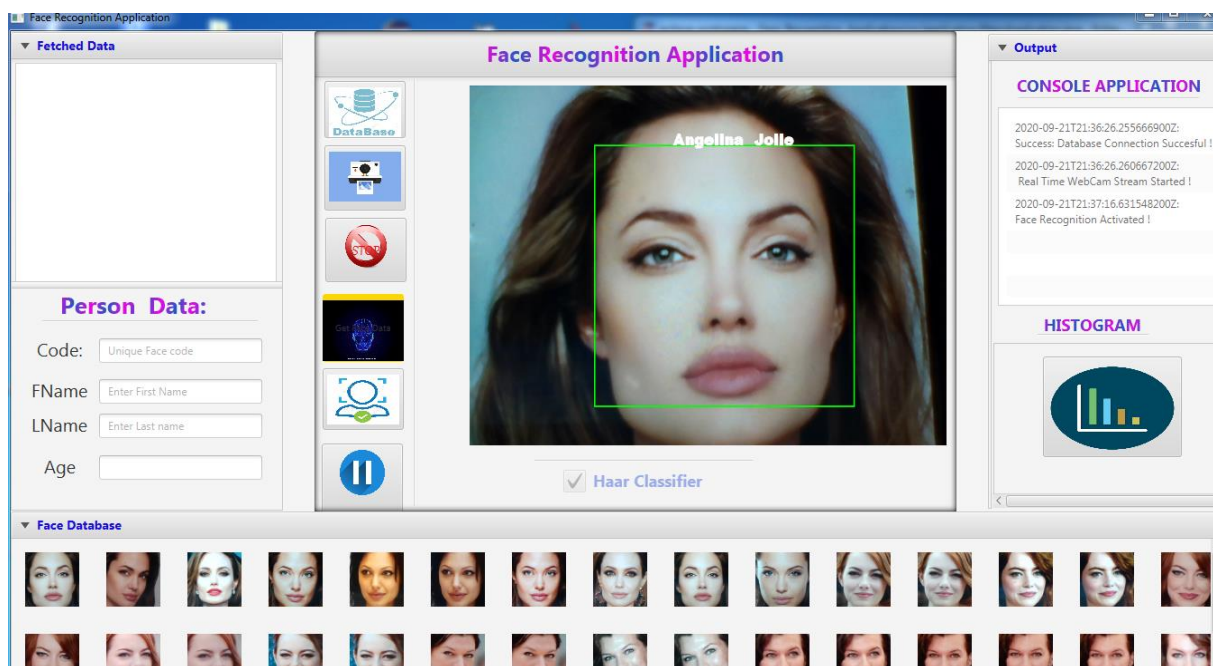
Face Recognition Application

Fetched Data

Face Recognition Application

Output

CONSOLE APPLICATION

2020-09-21T21:36:26.255666900Z:
Success: Database Connection Succesful !

2020-09-21T21:36:26.260667200Z:
Real Time WebCam Stream Started !

2020-09-21T21:37:16.631548200Z:
Face Recognition Activated !

DataBase

STOP

Get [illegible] Data

Angelina Jolie

Person Data:

Code: Unique Face code

FName Enter First Name

LName Enter Last name

Age

HISTOGRAM

Haar Classifier

Face Database